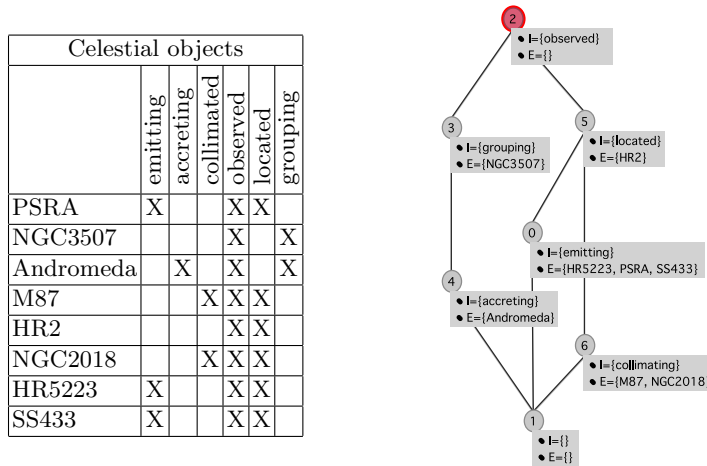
Celestial objects

| | emitting | accreting | collimated | observed | located | grouping |
|---|---|---|---|---|---|---|
| PSRA | X | | | X | X | |
| NGC3507 | | | | X | | X |
| Andromeda | | X | | X | | X |
| M87 | | | X | X | X | |
| HR2 | | | | X | X | |
| NGC2018 | | | X | X | X | |
| HR5223 | X | | | X | X | |
| SS433 | X | | | X | X | |

2
• I={observed}
• E={}

3
• I={grouping}
• E={NGC3507}

5
• I={located}
• E={HR2}

0
• I={emitting}
• E={HR5223, PSRA, SS433}

4
• I={accreting}
• E={Andromeda}

6
• I={collimating}
• E={M87, NGC2018

1
• I={}
• E={}